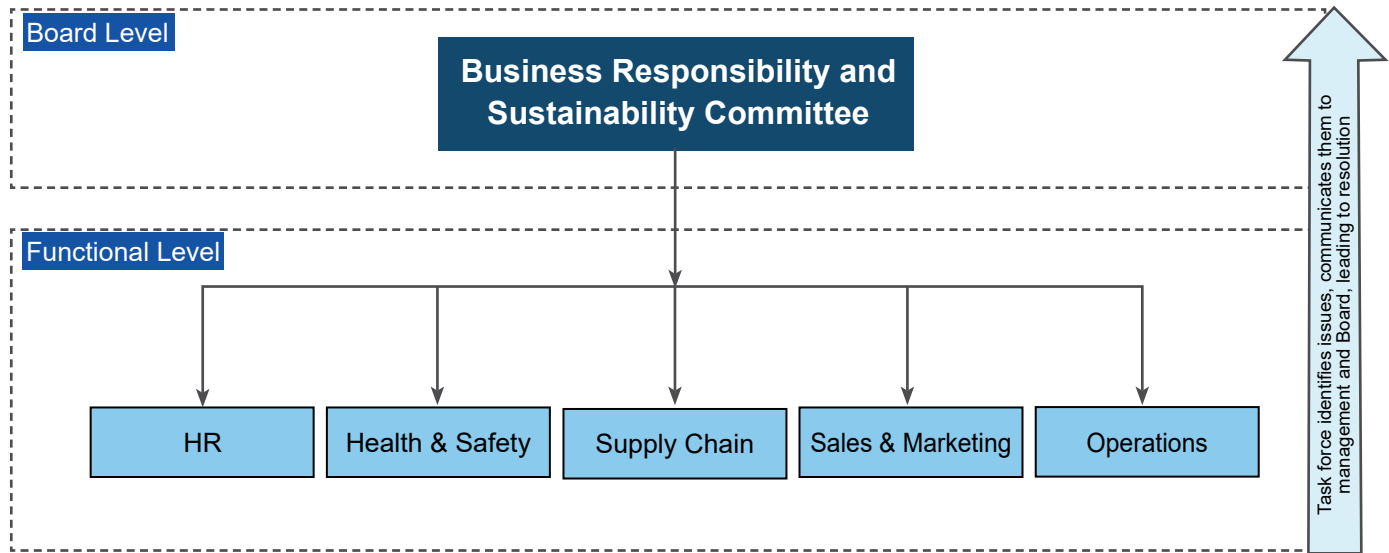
Board Level

Business Responsibility and Sustainability Committee

Functional Level

HR

Health & Safety

Supply Chain

Sales & Marketing

Operations

Task force identifies issues, communicates them to management and Board, leading to resolution